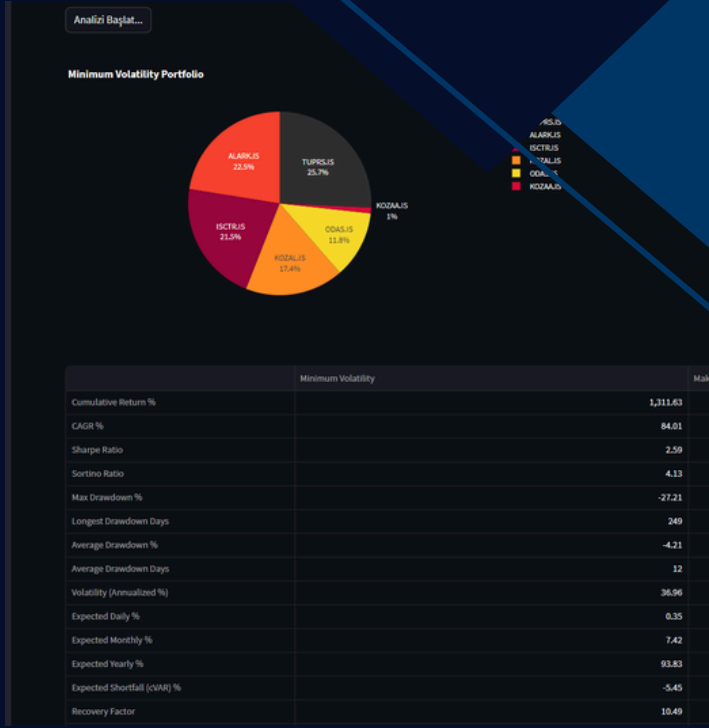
Analizi Başlat...

Minimum Volatility Portfolio

ALARK.IS
22.5%

TUPRS.IS
25.7%

KOZAA.IS
1%

ISCTR.IS
21.5%

ODAS.IS
11.8%

KOZAL.IS
17.4%

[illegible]PRS.IS
ALARK.IS
ISCTR.IS
KOZAL.IS
ODAS.IS
KOZAA.IS

| | Minimum Volatility | Ma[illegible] |
|---|---|---|
| Cumulative Return % | 1,311.63 | |
| CAGR % | 84.01 | |
| Sharpe Ratio | 2.59 | |
| Sortino Ratio | 4.13 | |
| Max Drawdown % | -27.21 | |
| Longest Drawdown Days | 249 | |
| Average Drawdown % | -4.21 | |
| Average Drawdown Days | 12 | |
| Volatility (Annualized %) | 36.96 | |
| Expected Daily % | 0.35 | |
| Expected Monthly % | 7.42 | |
| Expected Yearly % | 93.83 | |
| Expected Shortfall (cVAR) % | -5.45 | |
| Recovery Factor | 10.49 | |